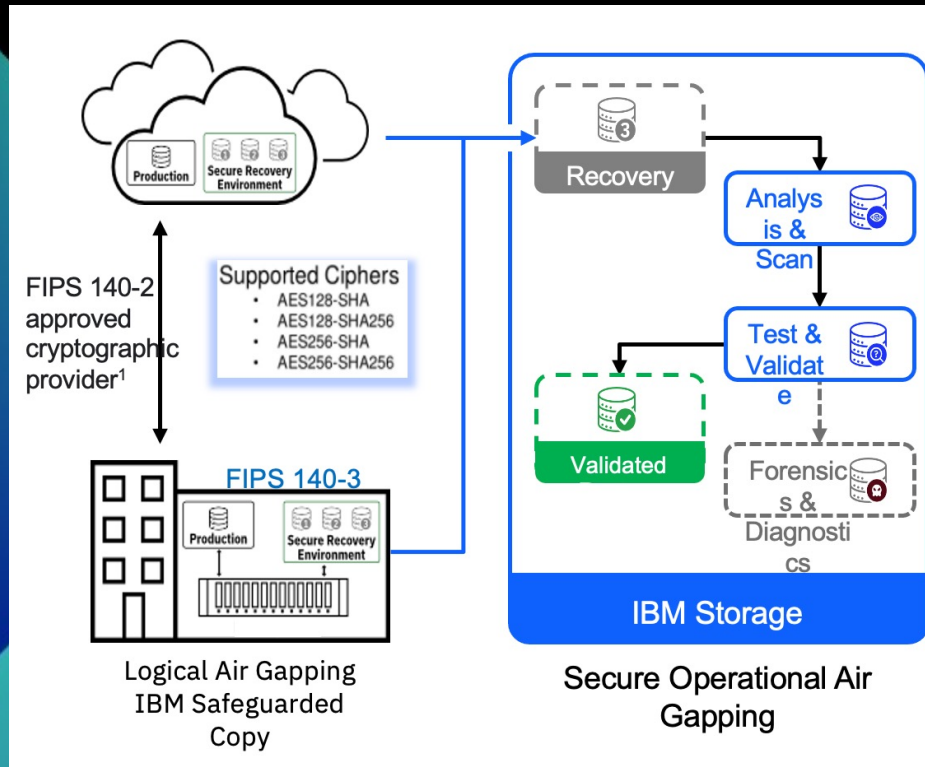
Production

Secure Recovery Environment

FIPS 140-2 approved cryptographic provider$^1$

Supported Ciphers
- AES128-SHA
- AES128-SHA256
- AES256-SHA
- AES256-SHA256

FIPS 140-3

Production

Secure Recovery Environment

Logical Air Gapping IBM Safeguarded Copy

Recovery

Analysis & Scan

Test & Validate

Validated

Forensics & Diagnostics

IBM Storage

Secure Operational Air Gapping